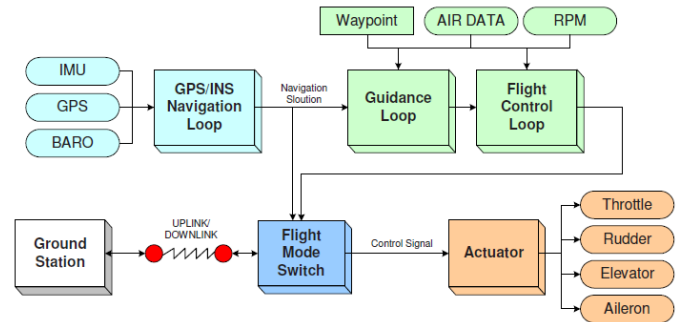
Waypoint

AIR DATA

RPM

IMU

GPS

BARO

GPS/INS Navigation Loop

Navigation Slolution

Guidance Loop

Flight Control Loop

Ground Station

UPLINK/ DOWNLINK

Flight Mode Switch

Control Signal

Actuator

Throttle

Rudder

Elevator

Aileron